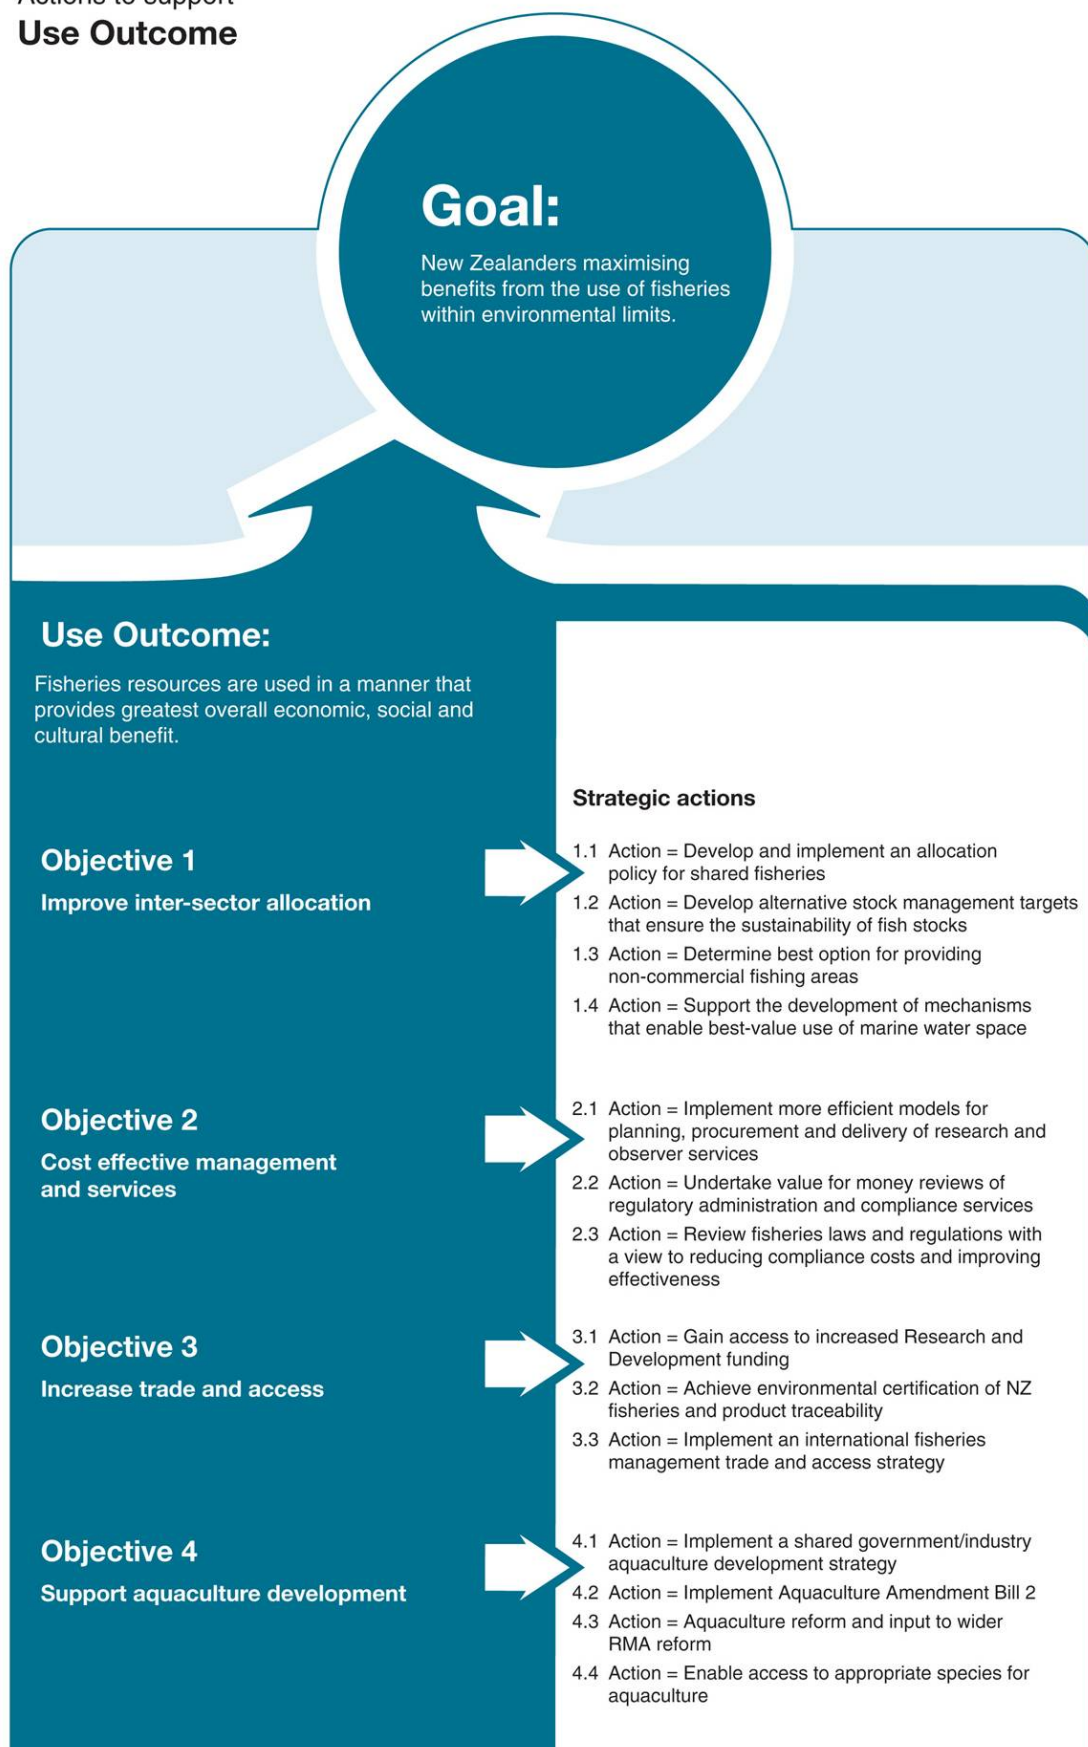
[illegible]
Use Outcome

Goal:
New Zealanders maximising benefits from the use of fisheries within environmental limits.

Use Outcome:
Fisheries resources are used in a manner that provides greatest overall economic, social and cultural benefit.

Strategic actions

Objective 1
Improve inter-sector allocation

1.1 Action = Develop and implement an allocation policy for shared fisheries
1.2 Action = Develop alternative stock management targets that ensure the sustainability of fish stocks
1.3 Action = Determine best option for providing non-commercial fishing areas
1.4 Action = Support the development of mechanisms that enable best-value use of marine water space

Objective 2
Cost effective management and services

2.1 Action = Implement more efficient models for planning, procurement and delivery of research and observer services
2.2 Action = Undertake value for money reviews of regulatory administration and compliance services
2.3 Action = Review fisheries laws and regulations with a view to reducing compliance costs and improving effectiveness

Objective 3
Increase trade and access

3.1 Action = Gain access to increased Research and Development funding
3.2 Action = Achieve environmental certification of NZ fisheries and product traceability
3.3 Action = Implement an international fisheries management trade and access strategy

Objective 4
Support aquaculture development

4.1 Action = Implement a shared government/industry aquaculture development strategy
4.2 Action = Implement Aquaculture Amendment Bill 2
4.3 Action = Aquaculture reform and input to wider RMA reform
4.4 Action = Enable access to appropriate species for aquaculture